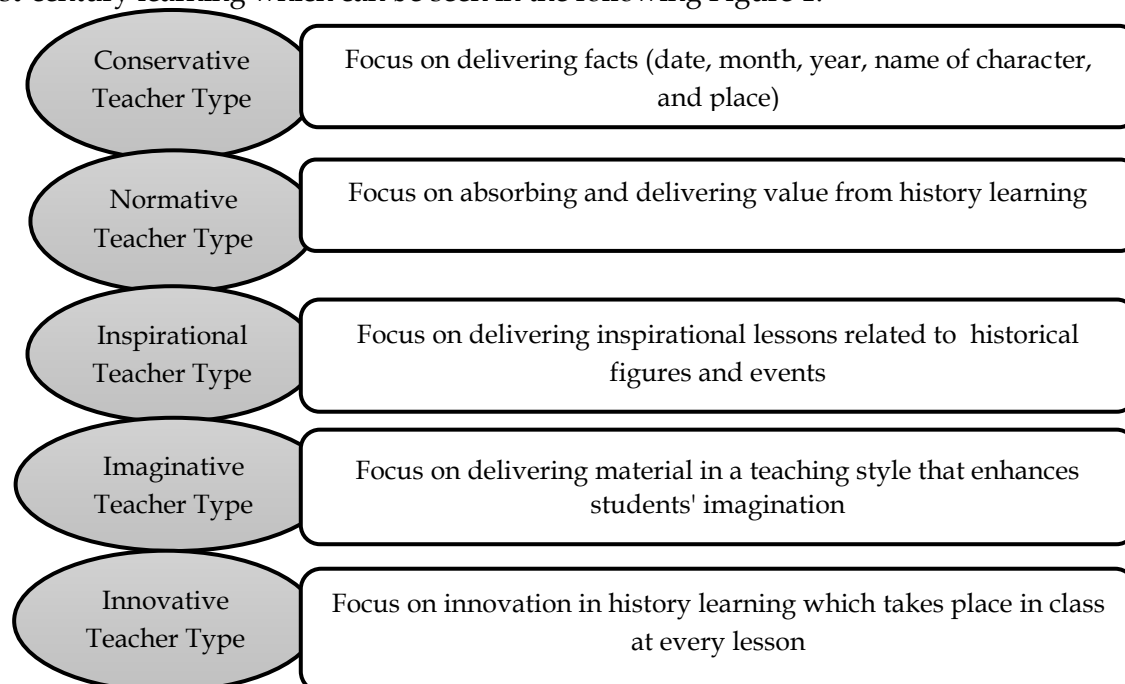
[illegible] century learning which can be seen in the following Figure 1.

Conservative Teacher Type

Focus on delivering facts (date, month, year, name of character, and place)

Normative Teacher Type

Focus on absorbing and delivering value from history learning

Inspirational Teacher Type

Focus on delivering inspirational lessons related to historical figures and events

Imaginative Teacher Type

Focus on delivering material in a teaching style that enhances students' imagination

Innovative Teacher Type

Focus on innovation in history learning which takes place in class at every lesson